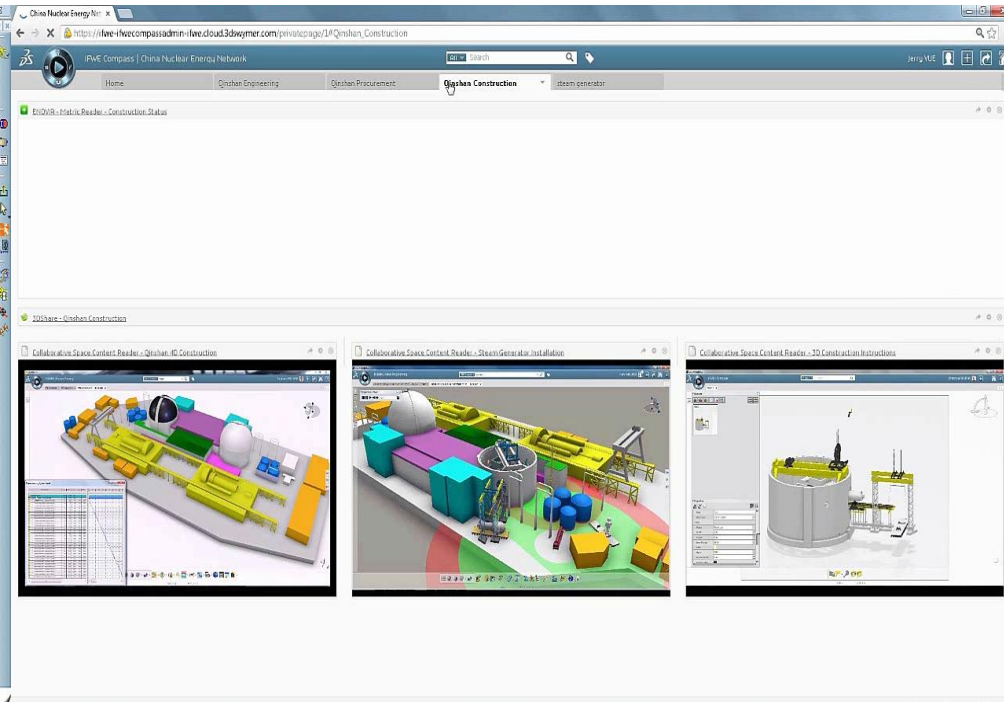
China Nuclear Energy Ne ×

https://ifwe-ifwecompassadmin-ifwe.cloud.3dswymer.com/privatepage/1#Qinshan_Construction

IFWE Compass | China Nuclear Energy Network

All Search

Jerry VUE

Home

Qinshan Engineering

Qinshan Procurement

Qinshan Construction

steam generator

ENOVIA - Metric Reader - Construction Status

3DShare - Qinshan Construction

Collaborative Space Content Reader - Qinshan 4D Construction

Collaborative Space Content Reader - Steam Generator Installation

Collaborative Space Content Reader - 3D Construction Instructions